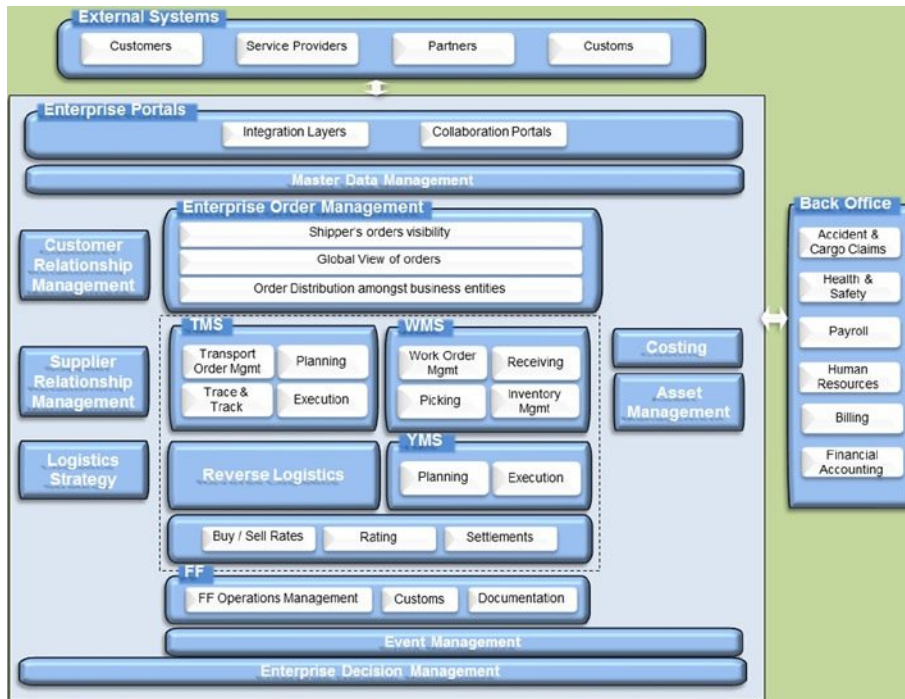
External Systems

Customers

Service Providers

Partners

Customs

Enterprise Portals

Integration Layers

Collaboration Portals

Master Data Management

Enterprise Order Management

Shipper's orders visibility

Global View of orders

Order Distribution amongst business entities

Customer Relationship Management

Supplier Relationship Management

Logistics Strategy

TMS

Transport Order Mgmt

Planning

Trace & Track

Execution

WMS

Work Order Mgmt

Receiving

Picking

Inventory Mgmt

Costing

Asset Management

Reverse Logistics

YMS

Planning

Execution

Buy / Sell Rates

Rating

Settlements

FF

FF Operations Management

Customs

Documentation

Event Management

Enterprise Decision Management

Back Office

Accident & Cargo Claims

Health & Safety

Payroll

Human Resources

Billing

Financial Accounting